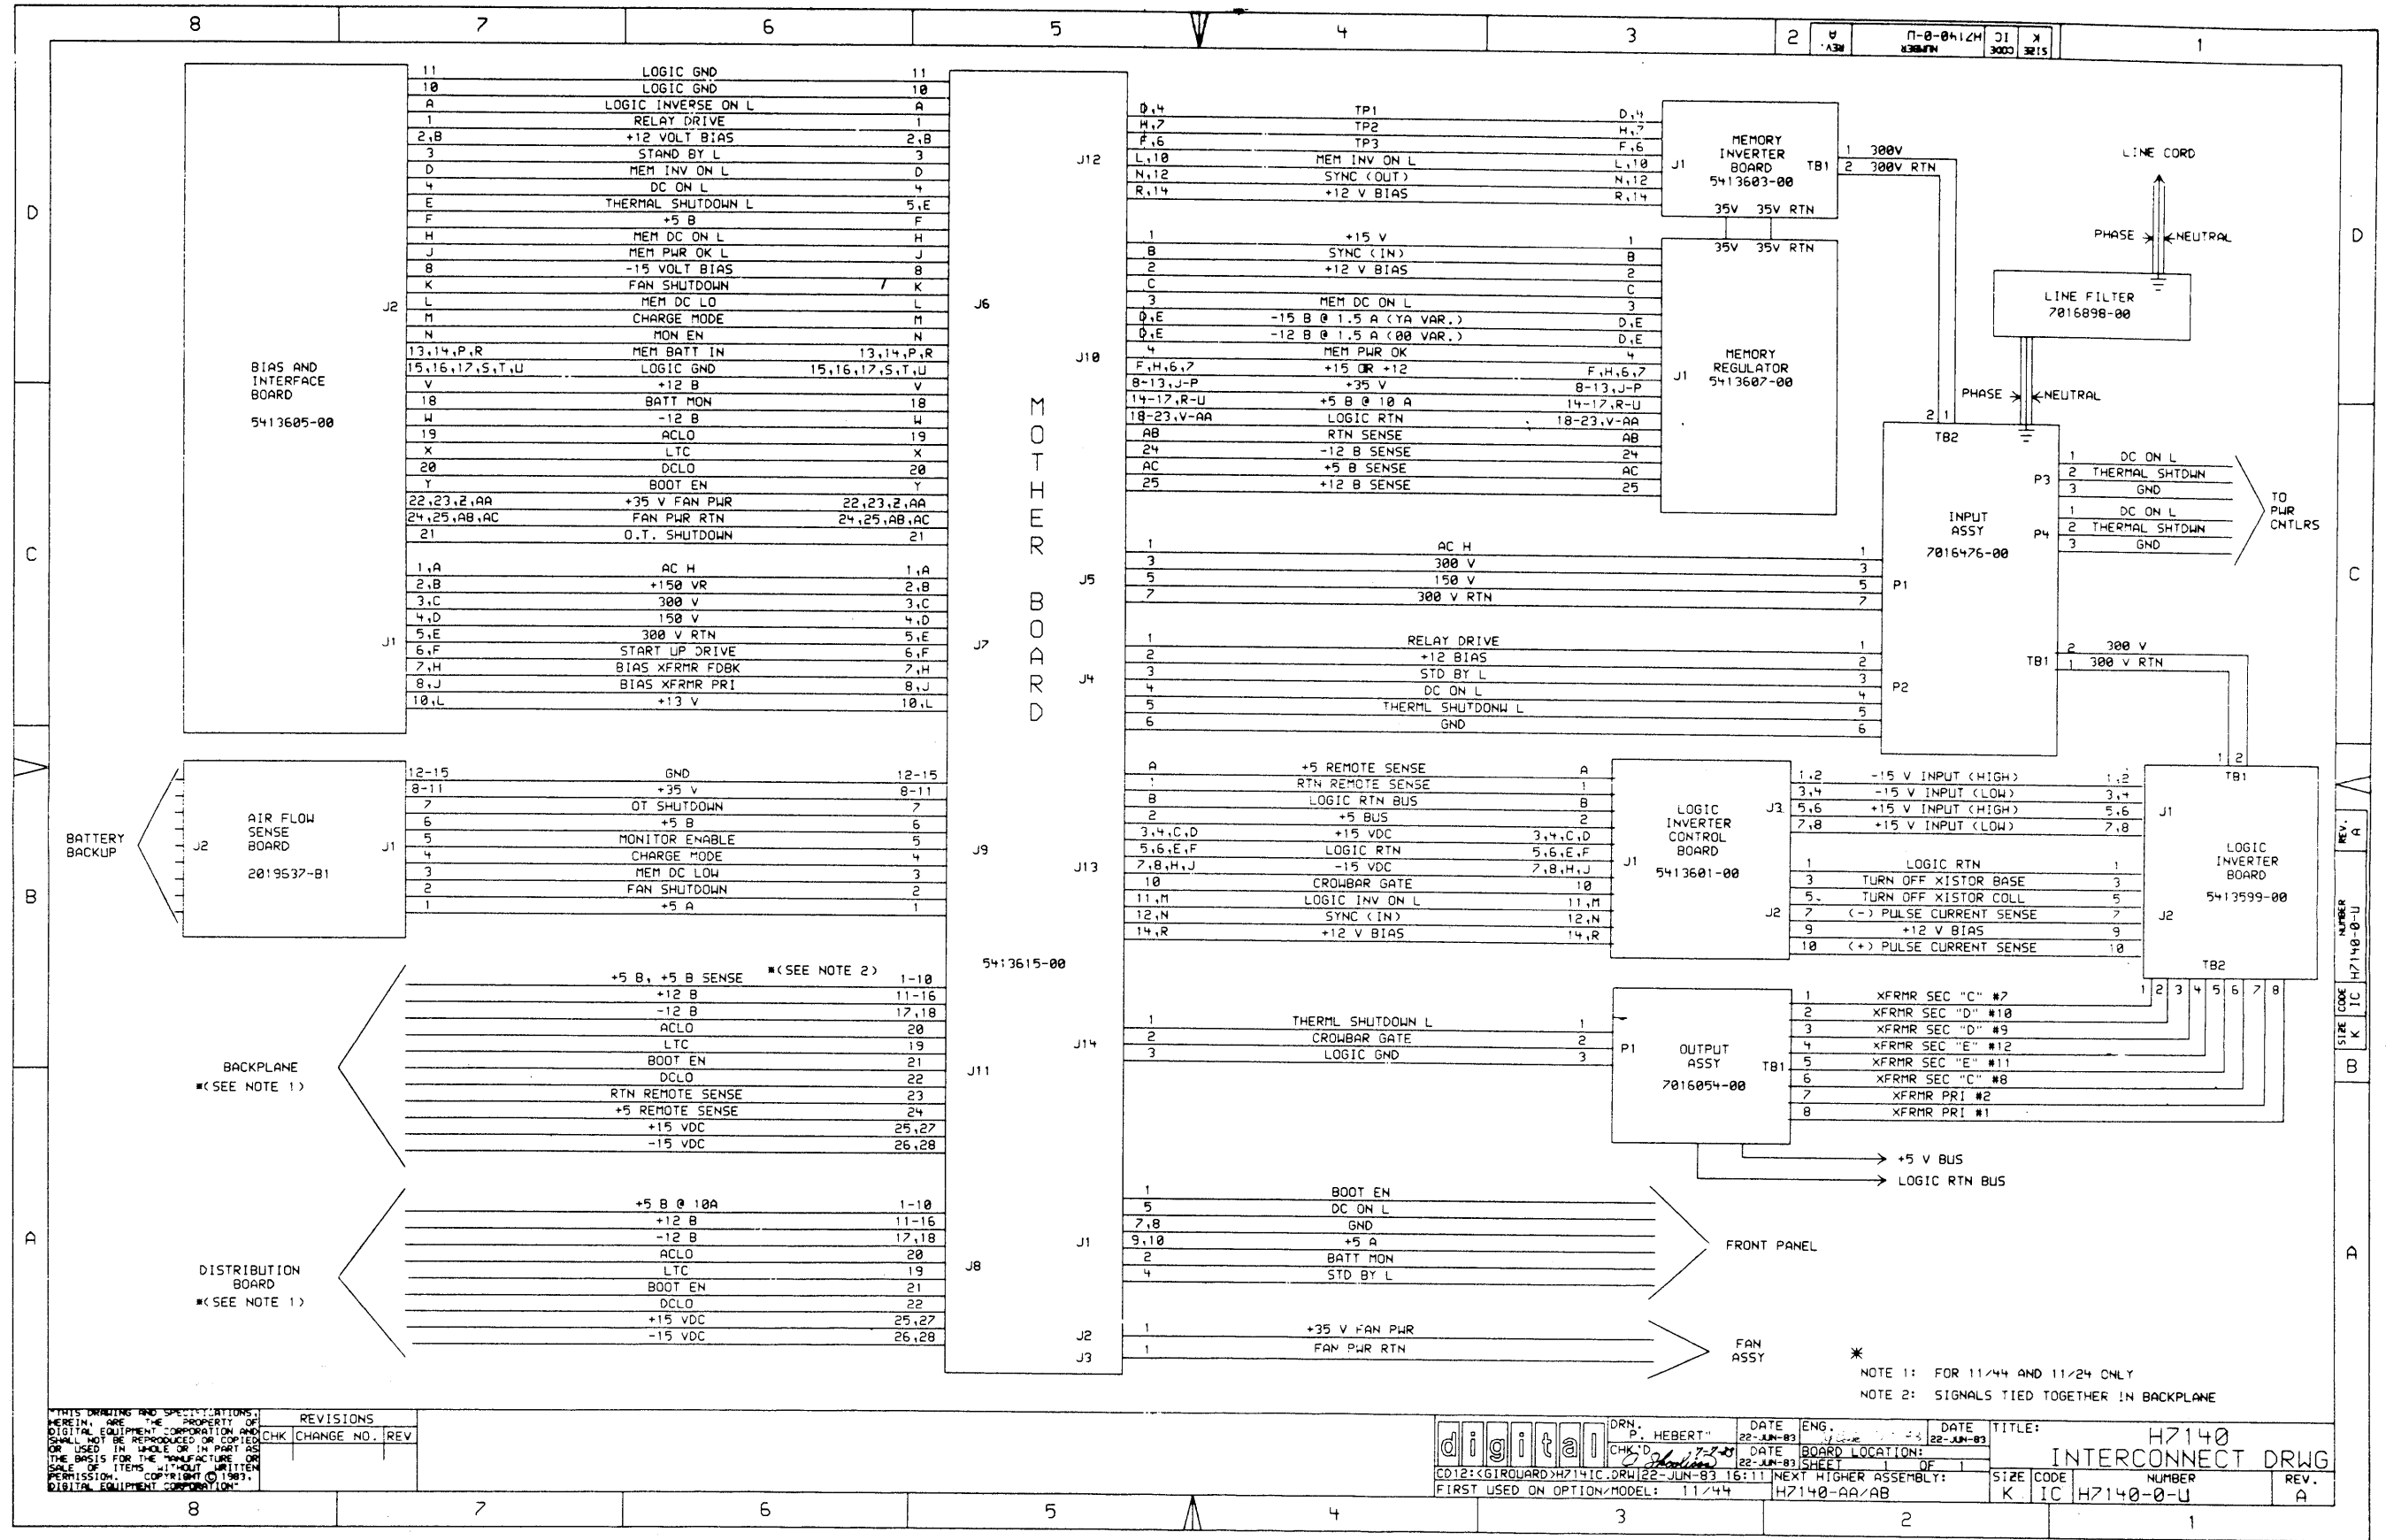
8 7 6 5 4 3 2 1

SIZE K CODE IC NUMBER H7140-0-U REV. A

BIAS AND INTERFACE BOARD
5413605-00

J2

| | | |
|---|---|---|
| 11 | LOGIC GND | 11 |
| 10 | LOGIC GND | 10 |
| A | LOGIC INVERSE ON L | A |
| 1 | RELAY DRIVE | 1 |
| 2,B | +12 VOLT BIAS | 2,B |
| 3 | STAND BY L | 3 |
| D | MEM INV ON L | D |
| 4 | DC ON L | 4 |
| E | THERMAL SHUTDOWN L | 5,E |
| F | +5 B | F |
| H | MEM DC ON L | H |
| J | MEM PWR OK L | J |
| 8 | -15 VOLT BIAS | 8 |
| K | FAN SHUTDOWN | K |
| L | MEM DC LO | L |
| M | CHARGE MODE | M |
| N | MON EN | N |
| 13,14,P,R | MEM BATT IN | 13,14,P,R |
| 15,16,17,S,T,U | LOGIC GND | 15,16,17,S,T,U |
| V | +12 B | V |
| 18 | BATT MON | 18 |
| W | -12 B | W |
| 19 | ACLO | 19 |
| X | LTC | X |
| 20 | DCLO | 20 |
| Y | BOOT EN | Y |
| 22,23,Z,AA | +35 V FAN PWR | 22,23,Z,AA |
| 24,25,AB,AC | FAN PWR RTN | 24,25,AB,AC |
| 21 | O.T. SHUTDOWN | 21 |

J1

| | | |
|---|---|---|
| 1,A | AC H | 1,A |
| 2,B | +150 VR | 2,B |
| 3,C | 300 V | 3,C |
| 4,D | 150 V | 4,D |
| 5,E | 300 V RTN | 5,E |
| 6,F | START UP DRIVE | 6,F |
| 7,H | BIAS XFRMR FDBK | 7,H |
| 8,J | BIAS XFRMR PRI | 8,J |
| 10,L | +13 V | 10,L |

BATTERY BACKUP

J2 AIR FLOW SENSE BOARD J1
2019537-B1

| | | |
|---|---|---|
| 12-15 | GND | 12-15 |
| 8-11 | +35 V | 8-11 |
| 7 | OT SHUTDOWN | 7 |
| 6 | +5 B | 6 |
| 5 | MONITOR ENABLE | 5 |
| 4 | CHARGE MODE | 4 |
| 3 | MEM DC LOW | 3 |
| 2 | FAN SHUTDOWN | 2 |
| 1 | +5 A | 1 |

BACKPLANE
*(SEE NOTE 1)

*(SEE NOTE 2)

| | |
|---|---|
| +5 B, +5 B SENSE | 1-10 |
| +12 B | 11-16 |
| -12 B | 17,18 |
| ACLO | 20 |
| LTC | 19 |
| BOOT EN | 21 |
| DCLO | 22 |
| RTN REMOTE SENSE | 23 |
| +5 REMOTE SENSE | 24 |
| +15 VDC | 25,27 |
| -15 VDC | 26,28 |

DISTRIBUTION BOARD
*(SEE NOTE 1)

| | |
|---|---|
| +5 B @ 10A | 1-10 |
| +12 B | 11-16 |
| -12 B | 17,18 |
| ACLO | 20 |
| LTC | 19 |
| BOOT EN | 21 |
| DCLO | 22 |
| +15 VDC | 25,27 |
| -15 VDC | 26,28 |

J6 J7 J9 J11 J8

MOTHER BOARD
5413615-00

J12

| | | |
|---|---|---|
| D,4 | TP1 | D,4 |
| H,7 | TP2 | H,7 |
| F,6 | TP3 | F,6 |
| L,10 | MEM INV ON L | L,10 |
| N,12 | SYNC (OUT) | N,12 |
| R,14 | +12 V BIAS | R,14 |

J1 MEMORY INVERTER BOARD 5413603-00 TB1
1 300V
2 300V RTN
35V 35V RTN

J10

| | | |
|---|---|---|
| 1 | +15 V | 1 |
| B | SYNC (IN) | B |
| 2 | +12 V BIAS | 2 |
| C | | C |
| 3 | MEM DC ON L | 3 |
| D,E | -15 B @ 1.5 A (YA VAR.) | D,E |
| D,E | -12 B @ 1.5 A (00 VAR.) | D,E |
| 4 | MEM PWR OK | 4 |
| F,H,6,7 | +15 OR +12 | F,H,6,7 |
| 8-13,J-P | +35 V | 8-13,J-P |
| 14-17,R-U | +5 B @ 10 A | 14-17,R-U |
| 18-23,V-AA | LOGIC RTN | 18-23,V-AA |
| AB | RTN SENSE | AB |
| 24 | -12 B SENSE | 24 |
| AC | +5 B SENSE | AC |
| 25 | +12 B SENSE | 25 |

35V 35V RTN
J1 MEMORY REGULATOR 5413607-00

LINE CORD
PHASE NEUTRAL
LINE FILTER 7016898-00
PHASE NEUTRAL
2 1
TB2

INPUT ASSY 7016476-00
P3
1 DC ON L
2 THERMAL SHTDWN
3 GND
P4
1 DC ON L
2 THERMAL SHTDWN
3 GND
TO PWR CNTLRS

J5

| | | |
|---|---|---|
| 1 | AC H | 1 |
| 3 | 300 V | 3 |
| 5 | 150 V | 5 |
| 7 | 300 V RTN | 7 |

P1

J4

| | | |
|---|---|---|
| 1 | RELAY DRIVE | 1 |
| 2 | +12 BIAS | 2 |
| 3 | STD BY L | 3 |
| 4 | DC ON L | 4 |
| 5 | THERML SHUTDOWN L | 5 |
| 6 | GND | 6 |

P2
TB1 2 300 V
1 300 V RTN

J13

| | | |
|---|---|---|
| A | +5 REMOTE SENSE | A |
| 1 | RTN REMOTE SENSE | 1 |
| B | LOGIC RTN BUS | B |
| 2 | +5 BUS | 2 |
| 3,4,C,D | +15 VDC | 3,4,C,D |
| 5,6,E,F | LOGIC RTN | 5,6,E,F |
| 7,8,H,J | -15 VDC | 7,8,H,J |
| 10 | CROWBAR GATE | 10 |
| 11,M | LOGIC INV ON L | 11,M |
| 12,N | SYNC (IN) | 12,N |
| 14,R | +12 V BIAS | 14,R |

J1 LOGIC INVERTER CONTROL BOARD 5413601-00
J3

| | | |
|---|---|---|
| 1,2 | -15 V INPUT (HIGH) | 1,2 |
| 3,4 | -15 V INPUT (LOW) | 3,4 |
| 5,6 | +15 V INPUT (HIGH) | 5,6 |
| 7,8 | +15 V INPUT (LOW) | 7,8 |

J2

| | | |
|---|---|---|
| 1 | LOGIC RTN | 1 |
| 3 | TURN OFF XISTOR BASE | 3 |
| 5 | TURN OFF XISTOR COLL | 5 |
| 7 | (-) PULSE CURRENT SENSE | 7 |
| 9 | +12 V BIAS | 9 |
| 10 | (+) PULSE CURRENT SENSE | 10 |

1 2 TB1
J1 LOGIC INVERTER BOARD 5413599-00 J2
TB2
1 2 3 4 5 6 7 8

J14

| | | |
|---|---|---|
| 1 | THERML SHUTDOWN L | 1 |
| 2 | CROWBAR GATE | 2 |
| 3 | LOGIC GND | 3 |

P1 OUTPUT ASSY 7016054-00 TB1

| | |
|---|---|
| 1 | XFRMR SEC "C" #7 |
| 2 | XFRMR SEC "D" #10 |
| 3 | XFRMR SEC "D" #9 |
| 4 | XFRMR SEC "E" #12 |
| 5 | XFRMR SEC "E" #11 |
| 6 | XFRMR SEC "C" #8 |
| 7 | XFRMR PRI #2 |
| 8 | XFRMR PRI #1 |

+5 V BUS
LOGIC RTN BUS

J1

| | |
|---|---|
| 1 | BOOT EN |
| 5 | DC ON L |
| 7,8 | GND |
| 9,10 | +5 A |
| 2 | BATT MON |
| 4 | STD BY L |

FRONT PANEL

J2 1 +35 V FAN PWR
J3 1 FAN PWR RTN
FAN ASSY

*
NOTE 1: FOR 11/44 AND 11/24 ONLY
NOTE 2: SIGNALS TIED TOGETHER IN BACKPLANE

THIS DRAWING AND SPECIFICATIONS, HEREIN, ARE THE PROPERTY OF DIGITAL EQUIPMENT CORPORATION AND SHALL NOT BE REPRODUCED OR COPIED OR USED IN WHOLE OR IN PART AS THE BASIS FOR THE MANUFACTURE OR SALE OF ITEMS WITHOUT WRITTEN PERMISSION. COPYRIGHT © 1983, DIGITAL EQUIPMENT CORPORATION

REVISIONS
CHK CHANGE NO. REV

digital
DRN. P. HEBERT DATE 22-JUN-83
CHK'D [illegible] 7-7-83 DATE 22-JUN-83
ENG. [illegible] DATE 22-JUN-83
BOARD LOCATION:
SHEET 1 OF 1
CD12:<GIROUARD>H714IC.DRW 22-JUN-83 16:11
NEXT HIGHER ASSEMBLY: H7140-AA/AB
FIRST USED ON OPTION/MODEL: 11/44
TITLE: H7140 INTERCONNECT DRWG
SIZE K CODE IC NUMBER H7140-0-U REV. A

A B C D